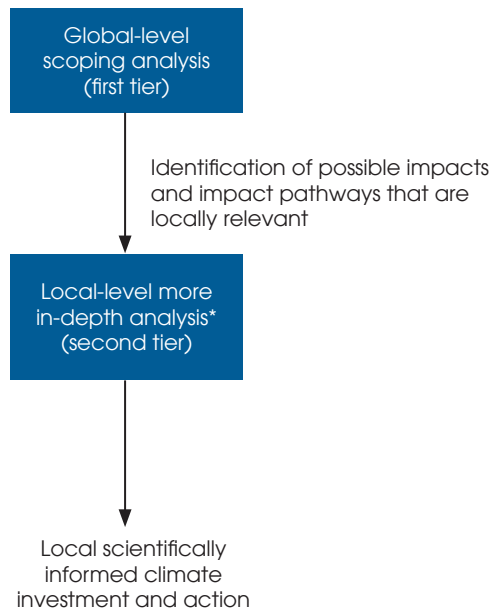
Global-level scoping analysis (first tier)

Identification of possible impacts and impact pathways that are locally relevant

Local-level more in-depth analysis* (second tier)

Local scientifically informed climate investment and action